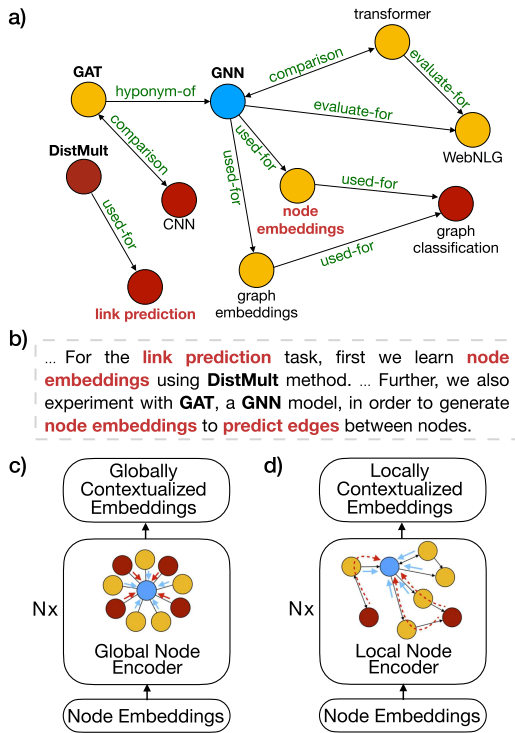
a)

transformer

GAT

GNN

comparison

evaluate-for

hyponym-of

evaluate-for

comparison

DistMult

used-for

used-for

WebNLG

used-for

CNN

node embeddings

used-for

graph classification

link prediction

used-for

graph embeddings

b) ... For the link prediction task, first we learn node embeddings using DistMult method. ... Further, we also experiment with GAT, a GNN model, in order to generate node embeddings to predict edges between nodes.

c)

Globally Contextualized Embeddings

Nx

Global Node Encoder

Node Embeddings

d)

Locally Contextualized Embeddings

Nx

Local Node Encoder

Node Embeddings